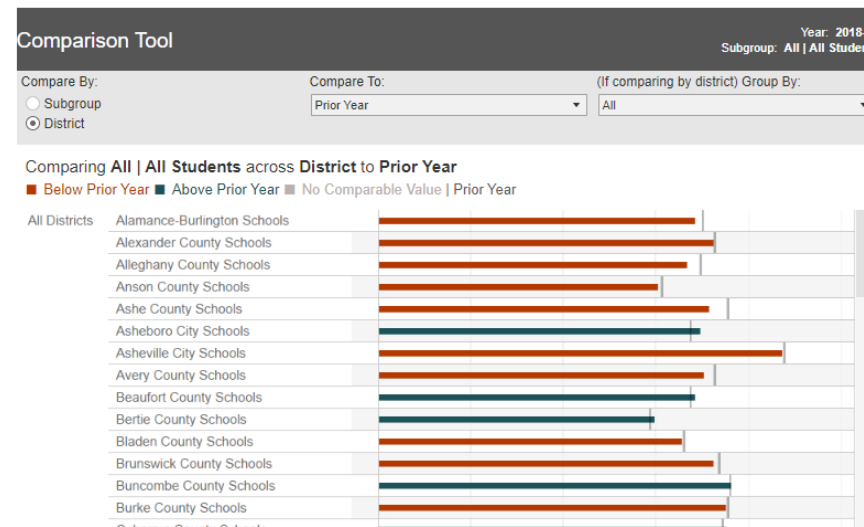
Comparison Tool

Year: 2018-
Subgroup: All | All Studen

Compare By:
Subgroup
District

Compare To:
Prior Year

(If comparing by district) Group By:
All

Comparing All | All Students across District to Prior Year
■ Below Prior Year ■ Above Prior Year ■ No Comparable Value | Prior Year

All Districts
Alamance-Burlington Schools
Alexander County Schools
Alleghany County Schools
Anson County Schools
Ashe County Schools
Asheboro City Schools
Asheville City Schools
Avery County Schools
Beaufort County Schools
Bertie County Schools
Bladen County Schools
Brunswick County Schools
Buncombe County Schools
Burke County Schools
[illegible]